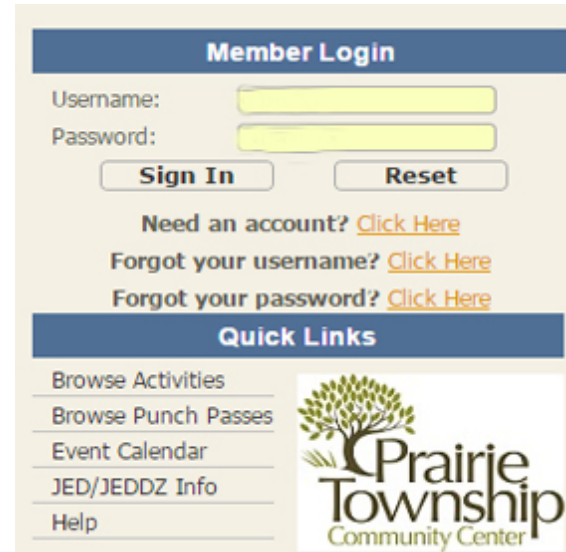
Member Login

Username:

Password:

Sign In

Reset

Need an account? Click Here

Forgot your username? Click Here

Forgot your password? Click Here

Quick Links

Browse Activities

Browse Punch Passes

Event Calendar

JED/JEDDZ Info

Help

Prairie Township Community Center